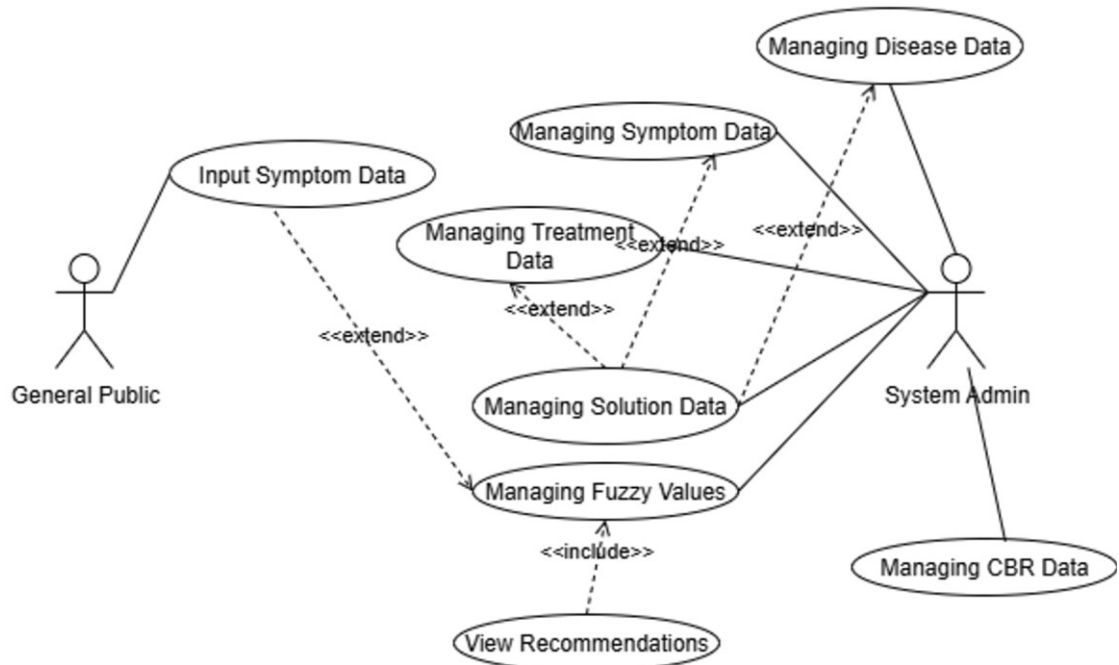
Managing Disease Data

Managing Symptom Data

Input Symptom Data

Managing Treatment Data

<<extend>>

<<extend>>

<<extend>>

<<extend>>

General Public

Managing Solution Data

System Admin

Managing Fuzzy Values

<<include>>

Managing CBR Data

View Recommendations